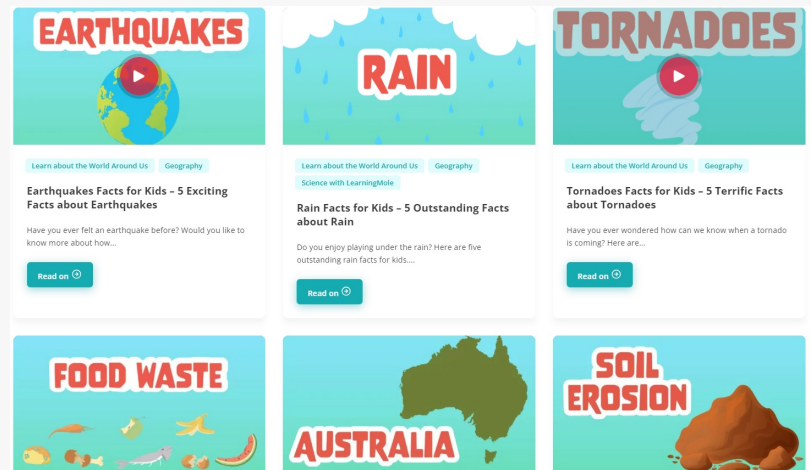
EARTHQUAKES

Learn about the World Around Us
Geography

Earthquakes Facts for Kids – 5 Exciting Facts about Earthquakes

Have you ever felt an earthquake before? Would you like to know more about how...

Read on

RAIN

Learn about the World Around Us
Geography
Science with LearningMole

Rain Facts for Kids – 5 Outstanding Facts about Rain

Do you enjoy playing under the rain? Here are five outstanding rain facts for kids....

Read on

TORNADOES

Learn about the World Around Us
Geography

Tornadoes Facts for Kids – 5 Terrific Facts about Tornadoes

Have you ever wondered how can we know when a tornado is coming? Here are...

Read on

FOOD WASTE

AUSTRALIA

SOIL EROSION